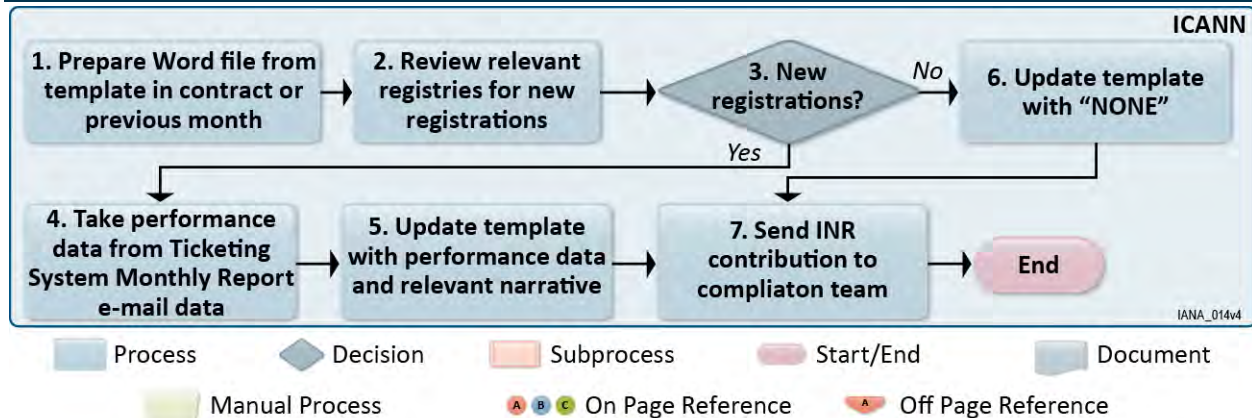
ICANN

1. Prepare Word file from template in contract or previous month

2. Review relevant registries for new registrations

3. New registrations?

No

6. Update template with "NONE"

Yes

4. Take performance data from Ticketing System Monthly Report e-mail data

5. Update template with performance data and relevant narrative

7. Send INR contribution to compliaton team

End

IANA_014v4

Process
Decision
Subprocess
Start/End
Document
Manual Process
A B C On Page Reference
A Off Page Reference